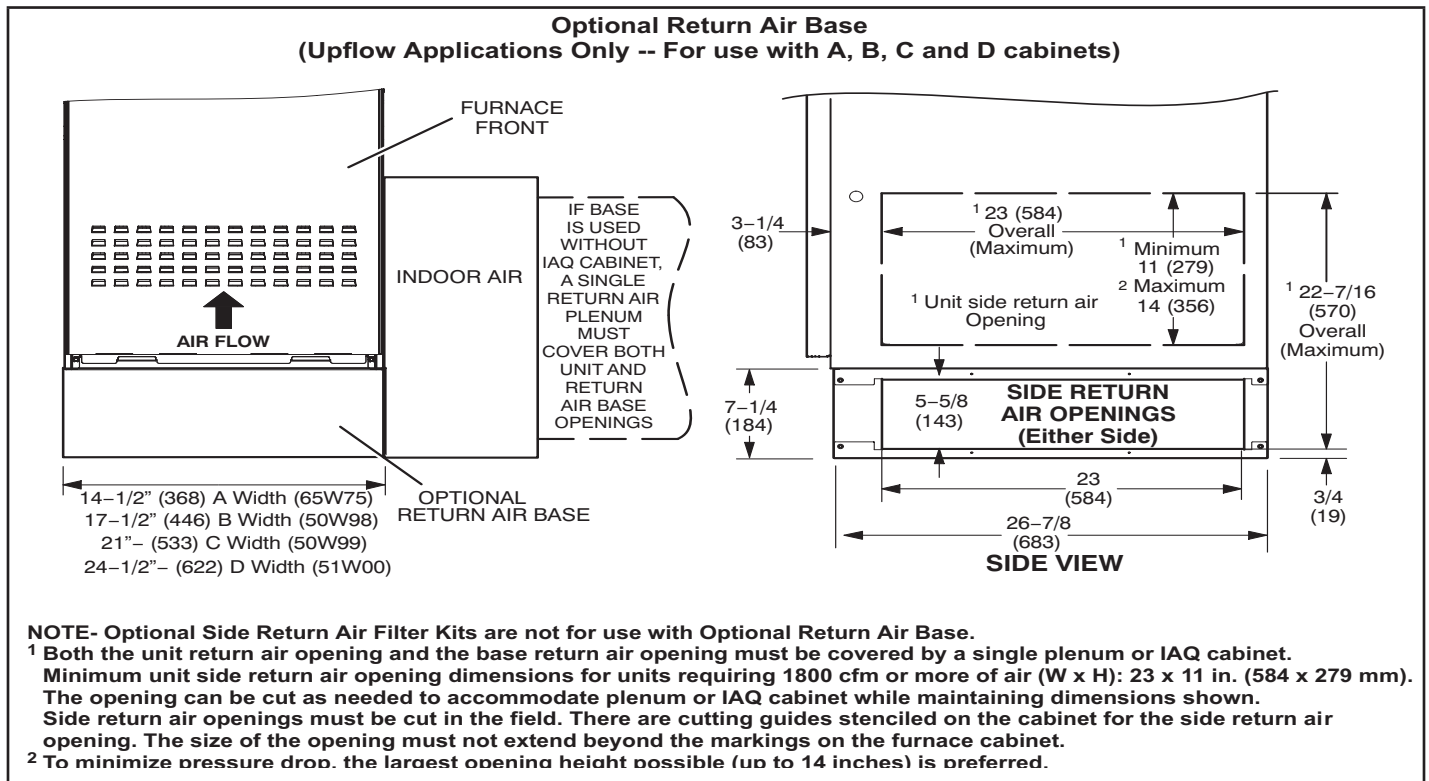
**Optional Return Air Base**
**(Upflow Applications Only -- For use with A, B, C and D cabinets)**

FURNACE FRONT

AIR FLOW

INDOOR AIR

IF BASE IS USED WITHOUT IAQ CABINET, A SINGLE RETURN AIR PLENUM MUST COVER BOTH UNIT AND RETURN AIR BASE OPENINGS

OPTIONAL RETURN AIR BASE

14−1/2" (368) A Width (65W75)
17−1/2" (446) B Width (50W98)
21"− (533) C Width (50W99)
24−1/2"− (622) D Width (51W00)

3−1/4 (83)

$^1$ 23 (584) Overall (Maximum)

$^1$ Minimum 11 (279)
$^2$ Maximum 14 (356)

$^1$ Unit side return air Opening

$^1$ 22−7/16 (570) Overall (Maximum)

7−1/4 (184)

5−5/8 (143)

SIDE RETURN AIR OPENINGS (Either Side)

23 (584)

3/4 (19)

26−7/8 (683)

SIDE VIEW

NOTE- Optional Side Return Air Filter Kits are not for use with Optional Return Air Base.
$^1$ Both the unit return air opening and the base return air opening must be covered by a single plenum or IAQ cabinet.
Minimum unit side return air opening dimensions for units requiring 1800 cfm or more of air (W x H): 23 x 11 in. (584 x 279 mm).
The opening can be cut as needed to accommodate plenum or IAQ cabinet while maintaining dimensions shown.
Side return air openings must be cut in the field. There are cutting guides stenciled on the cabinet for the side return air opening. The size of the opening must not extend beyond the markings on the furnace cabinet.
$^2$ To minimize pressure drop, the largest opening height possible (up to 14 inches) is preferred.